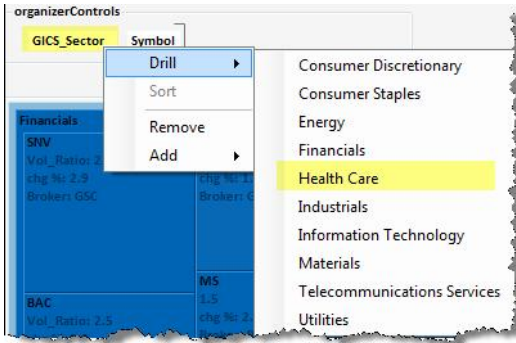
organizerControls

GICS_Sector Symbol

Drill
Sort
Remove
Add

Consumer Discretionary
Consumer Staples
Energy
Financials
Health Care
Industrials
Information Technology
Materials
Telecommunications Services
Utilities

Financials
SNV
Vol_Ratio: 2
chg %: 2.9
Broker: GSC

chg %: 1.
Broker: G

MS
1.5
chg %: 2.

BAC
Vol_Ratio: 2.5